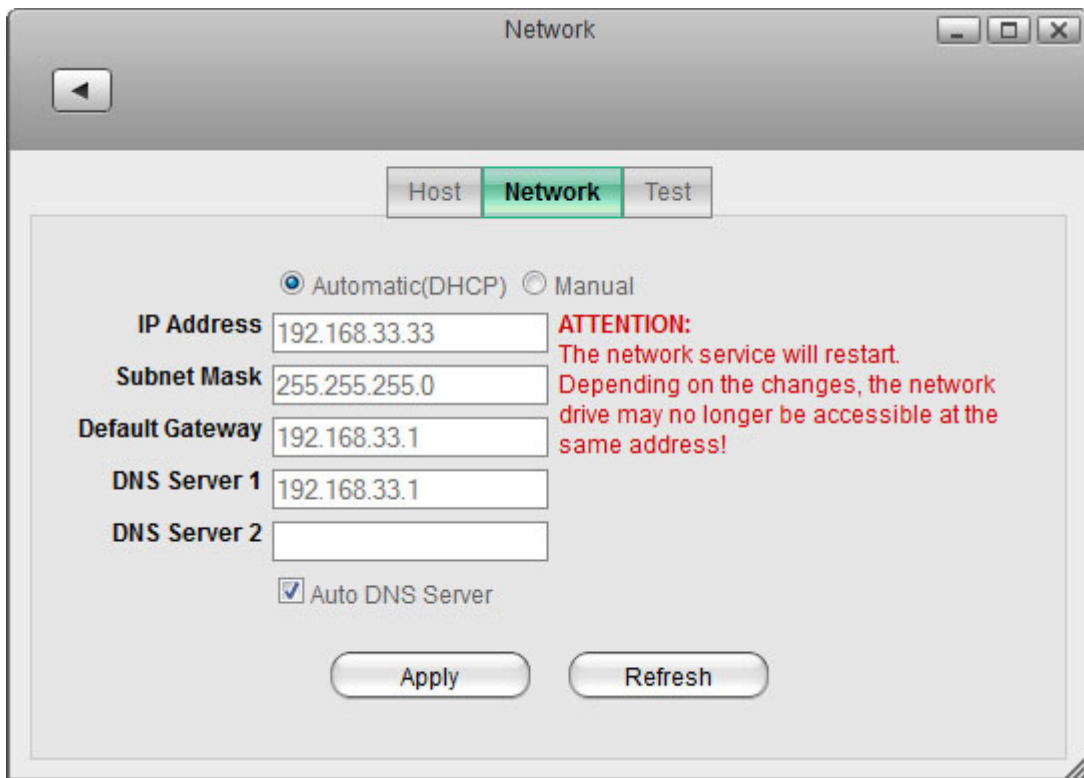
Network

Host Network Test

Automatic(DHCP) Manual

IP Address 192.168.33.33

Subnet Mask 255.255.255.0

Default Gateway 192.168.33.1

DNS Server 1 192.168.33.1

DNS Server 2

ATTENTION:
The network service will restart. Depending on the changes, the network drive may no longer be accessible at the same address!

Auto DNS Server

Apply Refresh